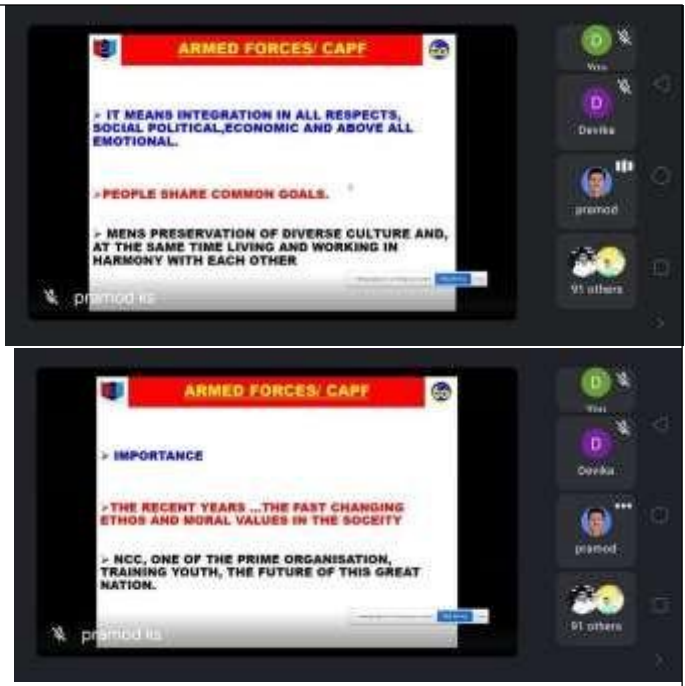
ARMED FORCES/ CAPF

> IT MEANS INTEGRATION IN ALL RESPECTS, SOCIAL POLITICAL,ECONOMIC AND ABOVE ALL EMOTIONAL.

>PEOPLE SHARE COMMON GOALS.

> MENS PRESERVATION OF DIVERSE CULTURE AND, AT THE SAME TIME LIVING AND WORKING IN HARMONY WITH EACH OTHER

pramod ks

You

Devika

pramod

91 others

ARMED FORCES/ CAPF

> IMPORTANCE

>THE RECENT YEARS ...THE FAST CHANGING ETHOS AND MORAL VALUES IN THE SOCEITY

> NCC, ONE OF THE PRIME ORGANISATION, TRAINING YOUTH, THE FUTURE OF THIS GREAT NATION.

pramod ks

You

Devika

pramod

91 others